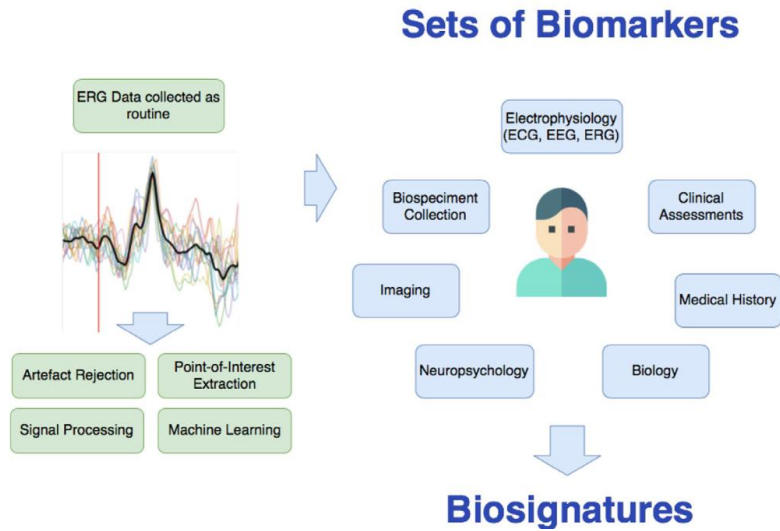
Sets of Biomarkers

ERG Data collected as routine

Artefact Rejection

Point-of-Interest Extraction

Signal Processing

Machine Learning

Electrophysiology (ECG, EEG, ERG)

Biospeciment Collection

Clinical Assessments

Imaging

Medical History

Neuropsychology

Biology

Biosignatures